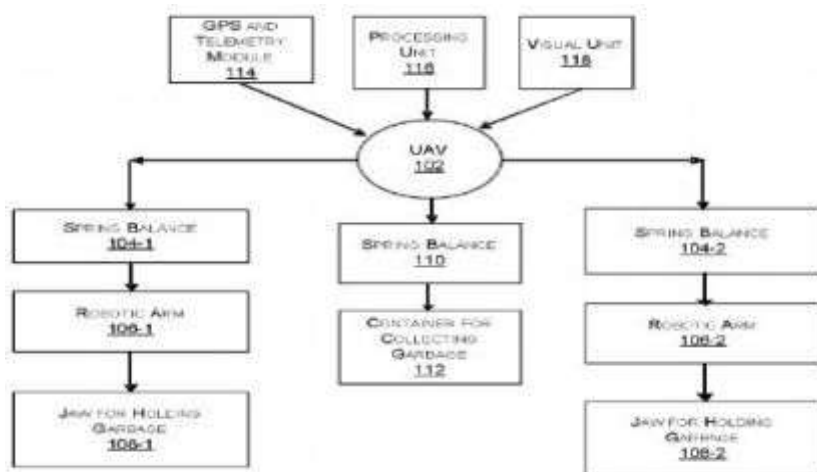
GPS and Telemetry Module
114

Processing Unit
116

Visual Unit
118

UAV
102

Spring Balance
104-1

Robotic Arm
106-1

Jaw for Holding Garbage
108-1

Spring Balance
110

Container for Collecting Garbage
112

Spring Balance
104-2

Robotic Arm
106-2

Jaw for Holding Garbage
108-2